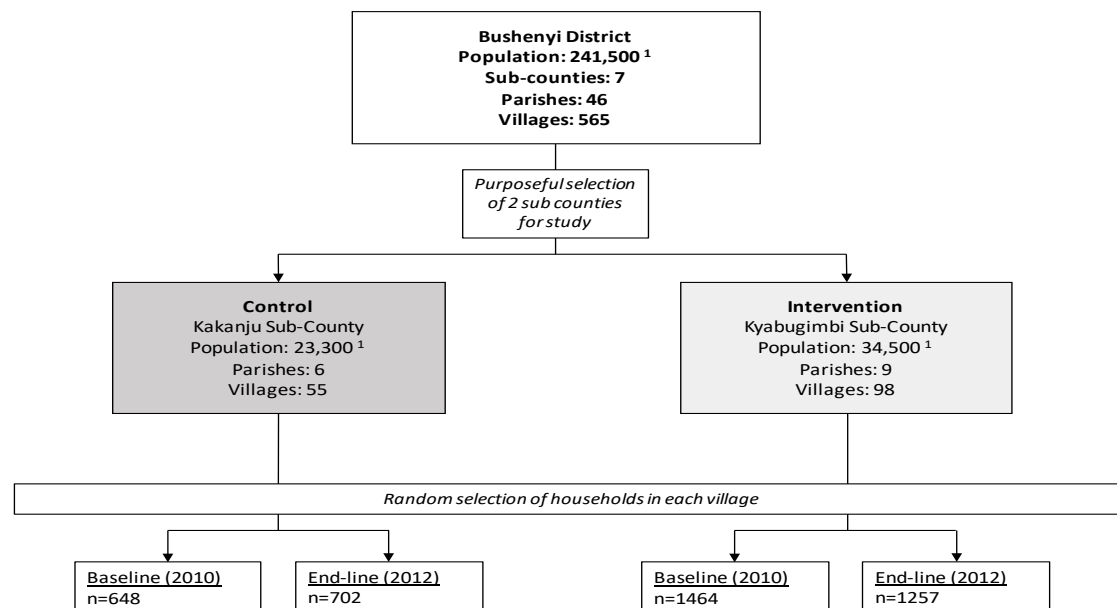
Bushenyi District
Population: 241,500 $^{1}$
Sub-counties: 7
Parishes: 46
Villages: 565

Purposeful selection of 2 sub counties for study

Control
Kakanju Sub-County
Population: 23,300 $^{1}$
Parishes: 6
Villages: 55

Intervention
Kyabugimbi Sub-County
Population: 34,500 $^{1}$
Parishes: 9
Villages: 98

Random selection of households in each village

Baseline (2010)
n=648

End-line (2012)
n=702

Baseline (2010)
n=1464

End-line (2012)
n=1257